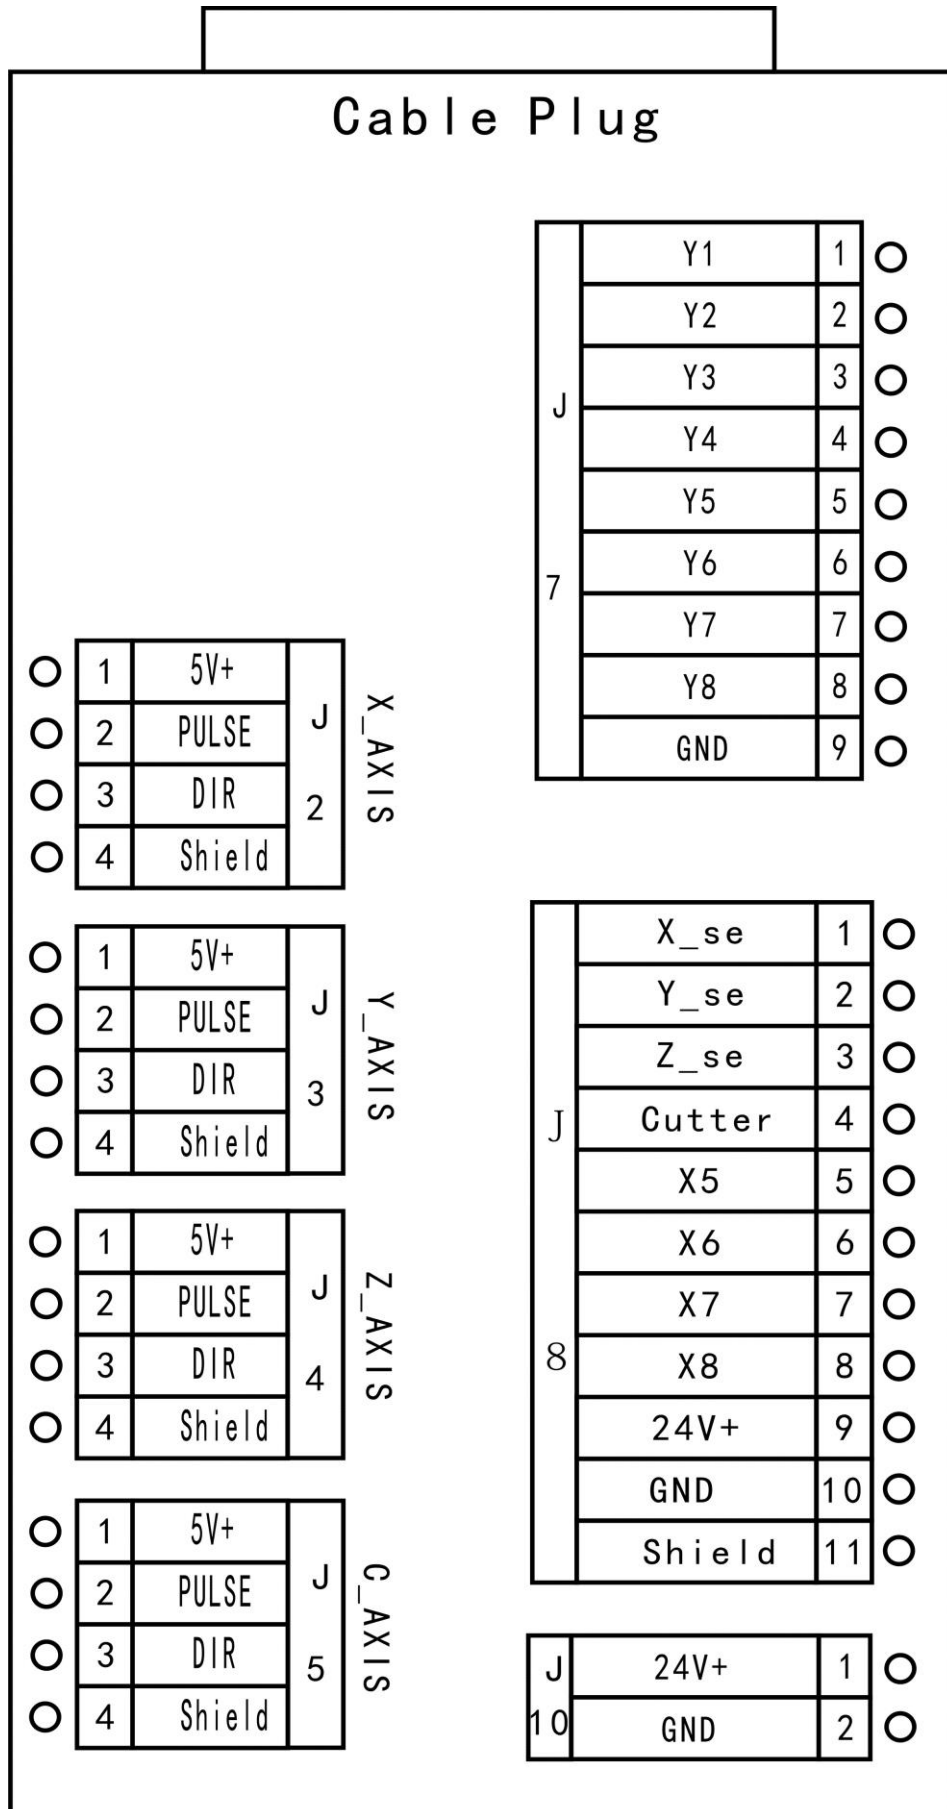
Cable Plug

| J7 | | |
|---|---|---|
| | Y1 | 1 |
| | Y2 | 2 |
| | Y3 | 3 |
| | Y4 | 4 |
| | Y5 | 5 |
| | Y6 | 6 |
| | Y7 | 7 |
| | Y8 | 8 |
| | GND | 9 |

X_AXIS

| | | J2 |
|---|---|---|
| 1 | 5V+ | |
| 2 | PULSE | |
| 3 | DIR | |
| 4 | Shield | |

Y_AXIS

| | | J3 |
|---|---|---|
| 1 | 5V+ | |
| 2 | PULSE | |
| 3 | DIR | |
| 4 | Shield | |

Z_AXIS

| | | J4 |
|---|---|---|
| 1 | 5V+ | |
| 2 | PULSE | |
| 3 | DIR | |
| 4 | Shield | |

C_AXIS

| | | J5 |
|---|---|---|
| 1 | 5V+ | |
| 2 | PULSE | |
| 3 | DIR | |
| 4 | Shield | |

| J8 | | |
|---|---|---|
| | X_se | 1 |
| | Y_se | 2 |
| | Z_se | 3 |
| | Cutter | 4 |
| | X5 | 5 |
| | X6 | 6 |
| | X7 | 7 |
| | X8 | 8 |
| | 24V+ | 9 |
| | GND | 10 |
| | Shield | 11 |

| J10 | | |
|---|---|---|
| | 24V+ | 1 |
| | GND | 2 |